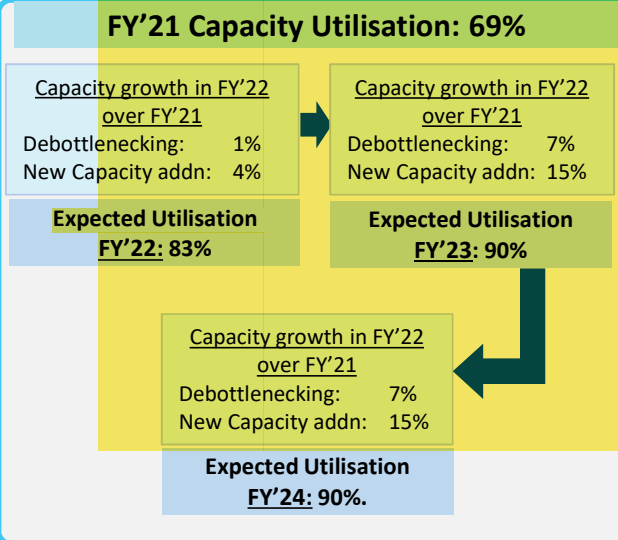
FY’21 Capacity Utilisation: 69%

Capacity growth in FY’22 over FY’21
Debottlenecking: 1%
New Capacity addn: 4%

Expected Utilisation
FY’22: 83%

Capacity growth in FY’22 over FY’21
Debottlenecking: 7%
New Capacity addn: 15%

Expected Utilisation
FY’23: 90%

Capacity growth in FY’22 over FY’21
Debottlenecking: 7%
New Capacity addn: 15%

Expected Utilisation
FY’24: 90%.